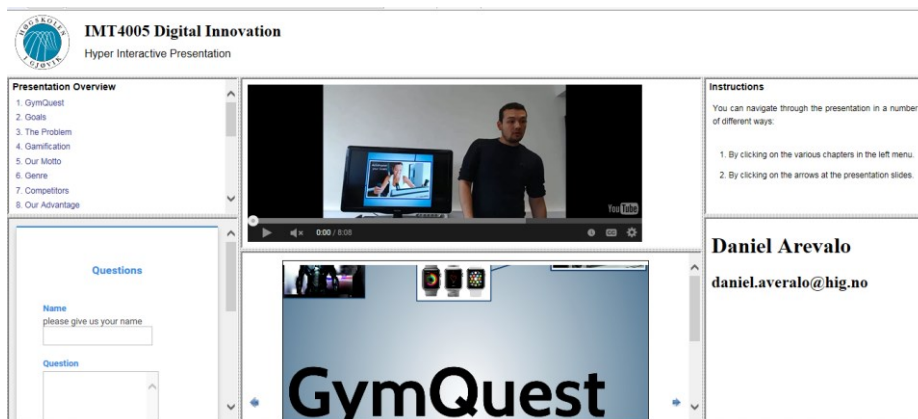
HØGSKOLEN I GJØVIK

IMT4005 Digital Innovation
Hyper Interactive Presentation

Presentation Overview
1. GymQuest
2. Goals
3. The Problem
4. Gamification
5. Our Motto
6. Genre
7. Competitors
8. Our Advantage

YouTube
0:00 / 8:08

Instructions
You can navigate through the presentation in a number of different ways:

1. By clicking on the various chapters in the left menu.

2. By clicking on the arrows at the presentation slides.

Questions

Name
please give us your name

Question

GymQuest

Daniel Arevalo

daniel.averalo@hig.no